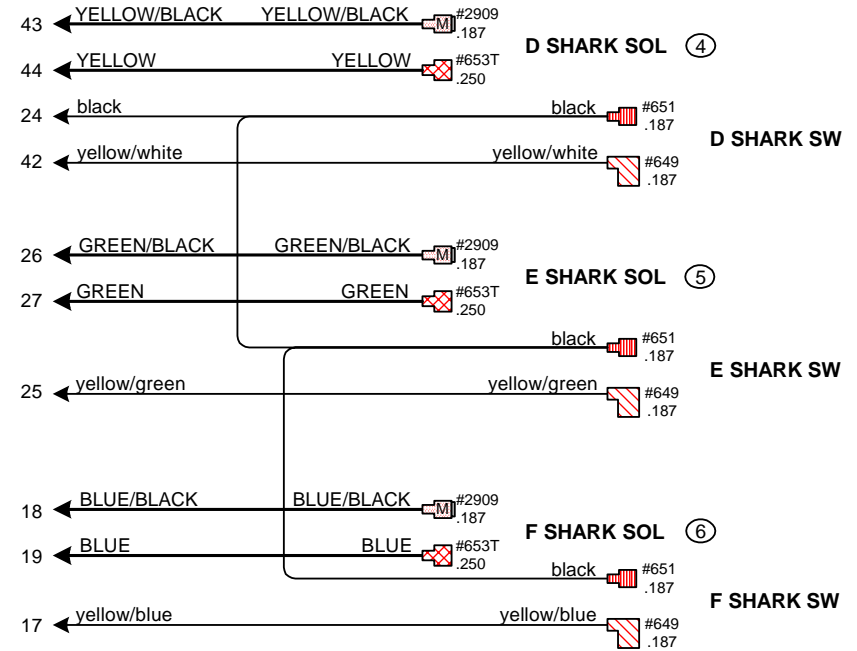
43 YELLOW/BLACK YELLOW/BLACK M #2909 .187

D SHARK SOL ④

44 YELLOW YELLOW #653T .250

24 black black #651 .187

D SHARK SW

42 yellow/white yellow/white #649 .187

26 GREEN/BLACK GREEN/BLACK M #2909 .187

E SHARK SOL ⑤

27 GREEN GREEN #653T .250

black #651 .187

E SHARK SW

25 yellow/green yellow/green #649 .187

18 BLUE/BLACK BLUE/BLACK M #2909 .187

F SHARK SOL ⑥

19 BLUE BLUE #653T .250

black #651 .187

F SHARK SW

17 yellow/blue yellow/blue #649 .187